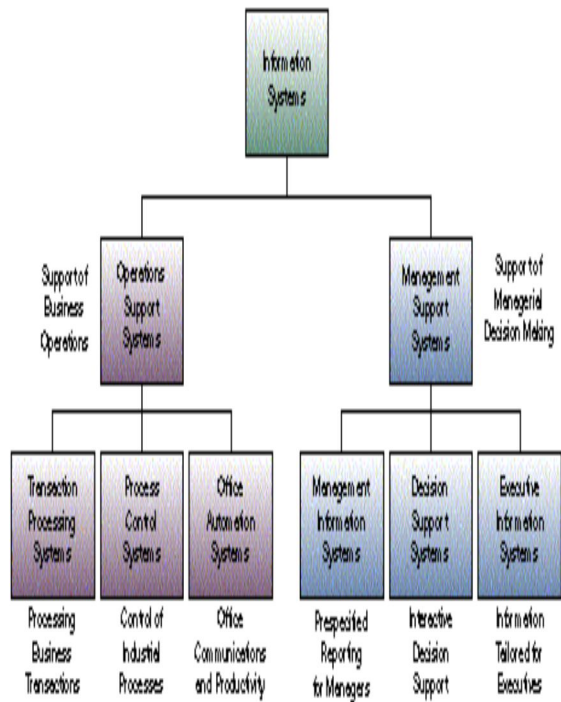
Information Systems

Support of Business Operations

Operations Support Systems

Management Support Systems

Support of Managerial Decision Making

Transaction Processing Systems

Process Control Systems

Office Automation Systems

Management Information Systems

Decision Support Systems

Executive Information Systems

Processing Business Transactions

Control of Industrial Processes

Office Communications and Productivity

Prespecified Reporting for Managers

Interactive Decision Support

Information Tailored for Executives